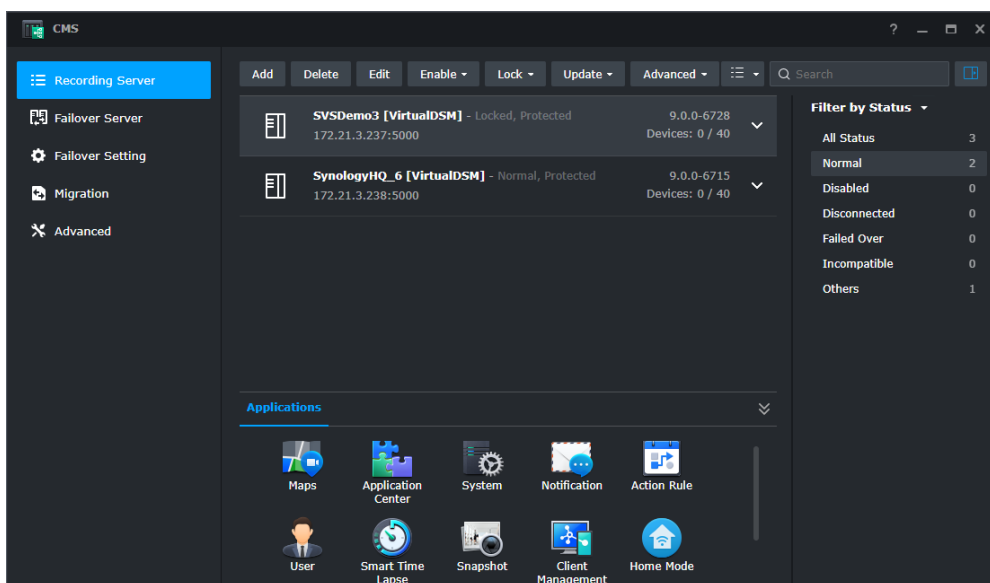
CMS

? — ▭ ✕

Recording Server
Failover Server
Failover Setting
Migration
Advanced

Add Delete Edit Enable ▾ Lock ▾ Update ▾ Advanced ▾ ☰ ▾ Search

SVSDemo3 [VirtualDSM] - Locked, Protected
172.21.3.237:5000
9.0.0-6728
Devices: 0 / 40

SynologyHQ_6 [VirtualDSM] - Normal, Protected
172.21.3.238:5000
9.0.0-6715
Devices: 0 / 40

Filter by Status ▾

| | |
|---|---|
| All Status | 3 |
| Normal | 2 |
| Disabled | 0 |
| Disconnected | 0 |
| Failed Over | 0 |
| Incompatible | 0 |
| Others | 1 |

Applications

Maps
Application Center
System
Notification
Action Rule
User
Smart Time Lapse
Snapshot
Client Management
Home Mode